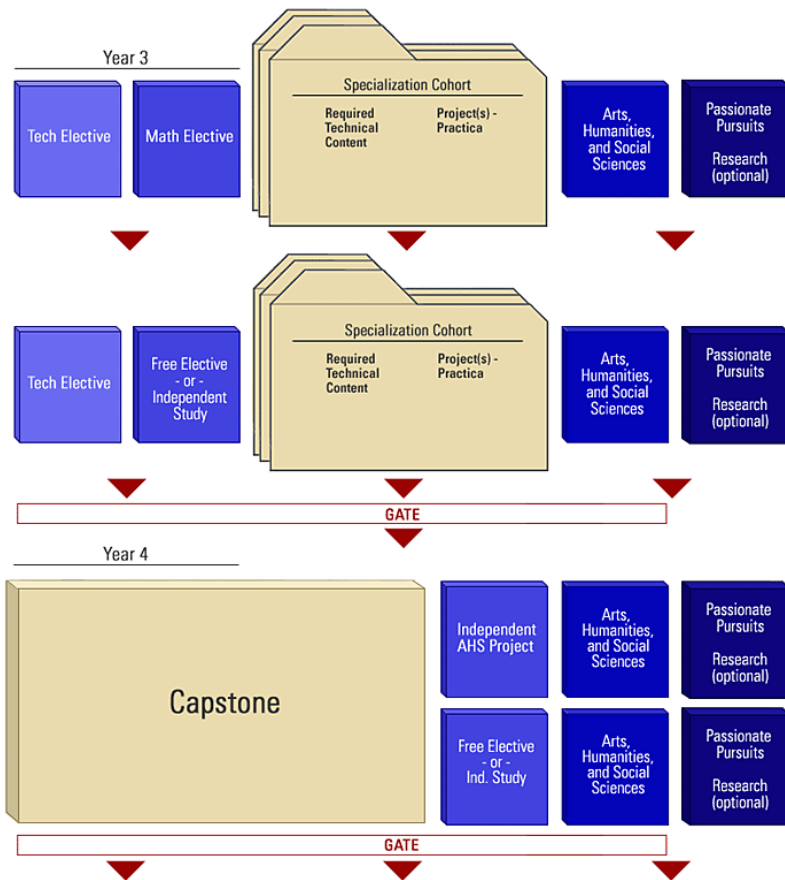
Year 3

Tech Elective

Math Elective

Specialization Cohort

Required Technical Content

Project(s) - Practica

Arts, Humanities, and Social Sciences

Passionate Pursuits

Research (optional)

Tech Elective

Free Elective - or - Independent Study

Specialization Cohort

Required Technical Content

Project(s) - Practica

Arts, Humanities, and Social Sciences

Passionate Pursuits

Research (optional)

GATE

Year 4

Capstone

Independent AHS Project

Arts, Humanities, and Social Sciences

Passionate Pursuits

Research (optional)

Free Elective - or - Ind. Study

Arts, Humanities, and Social Sciences

Passionate Pursuits

Research (optional)

GATE